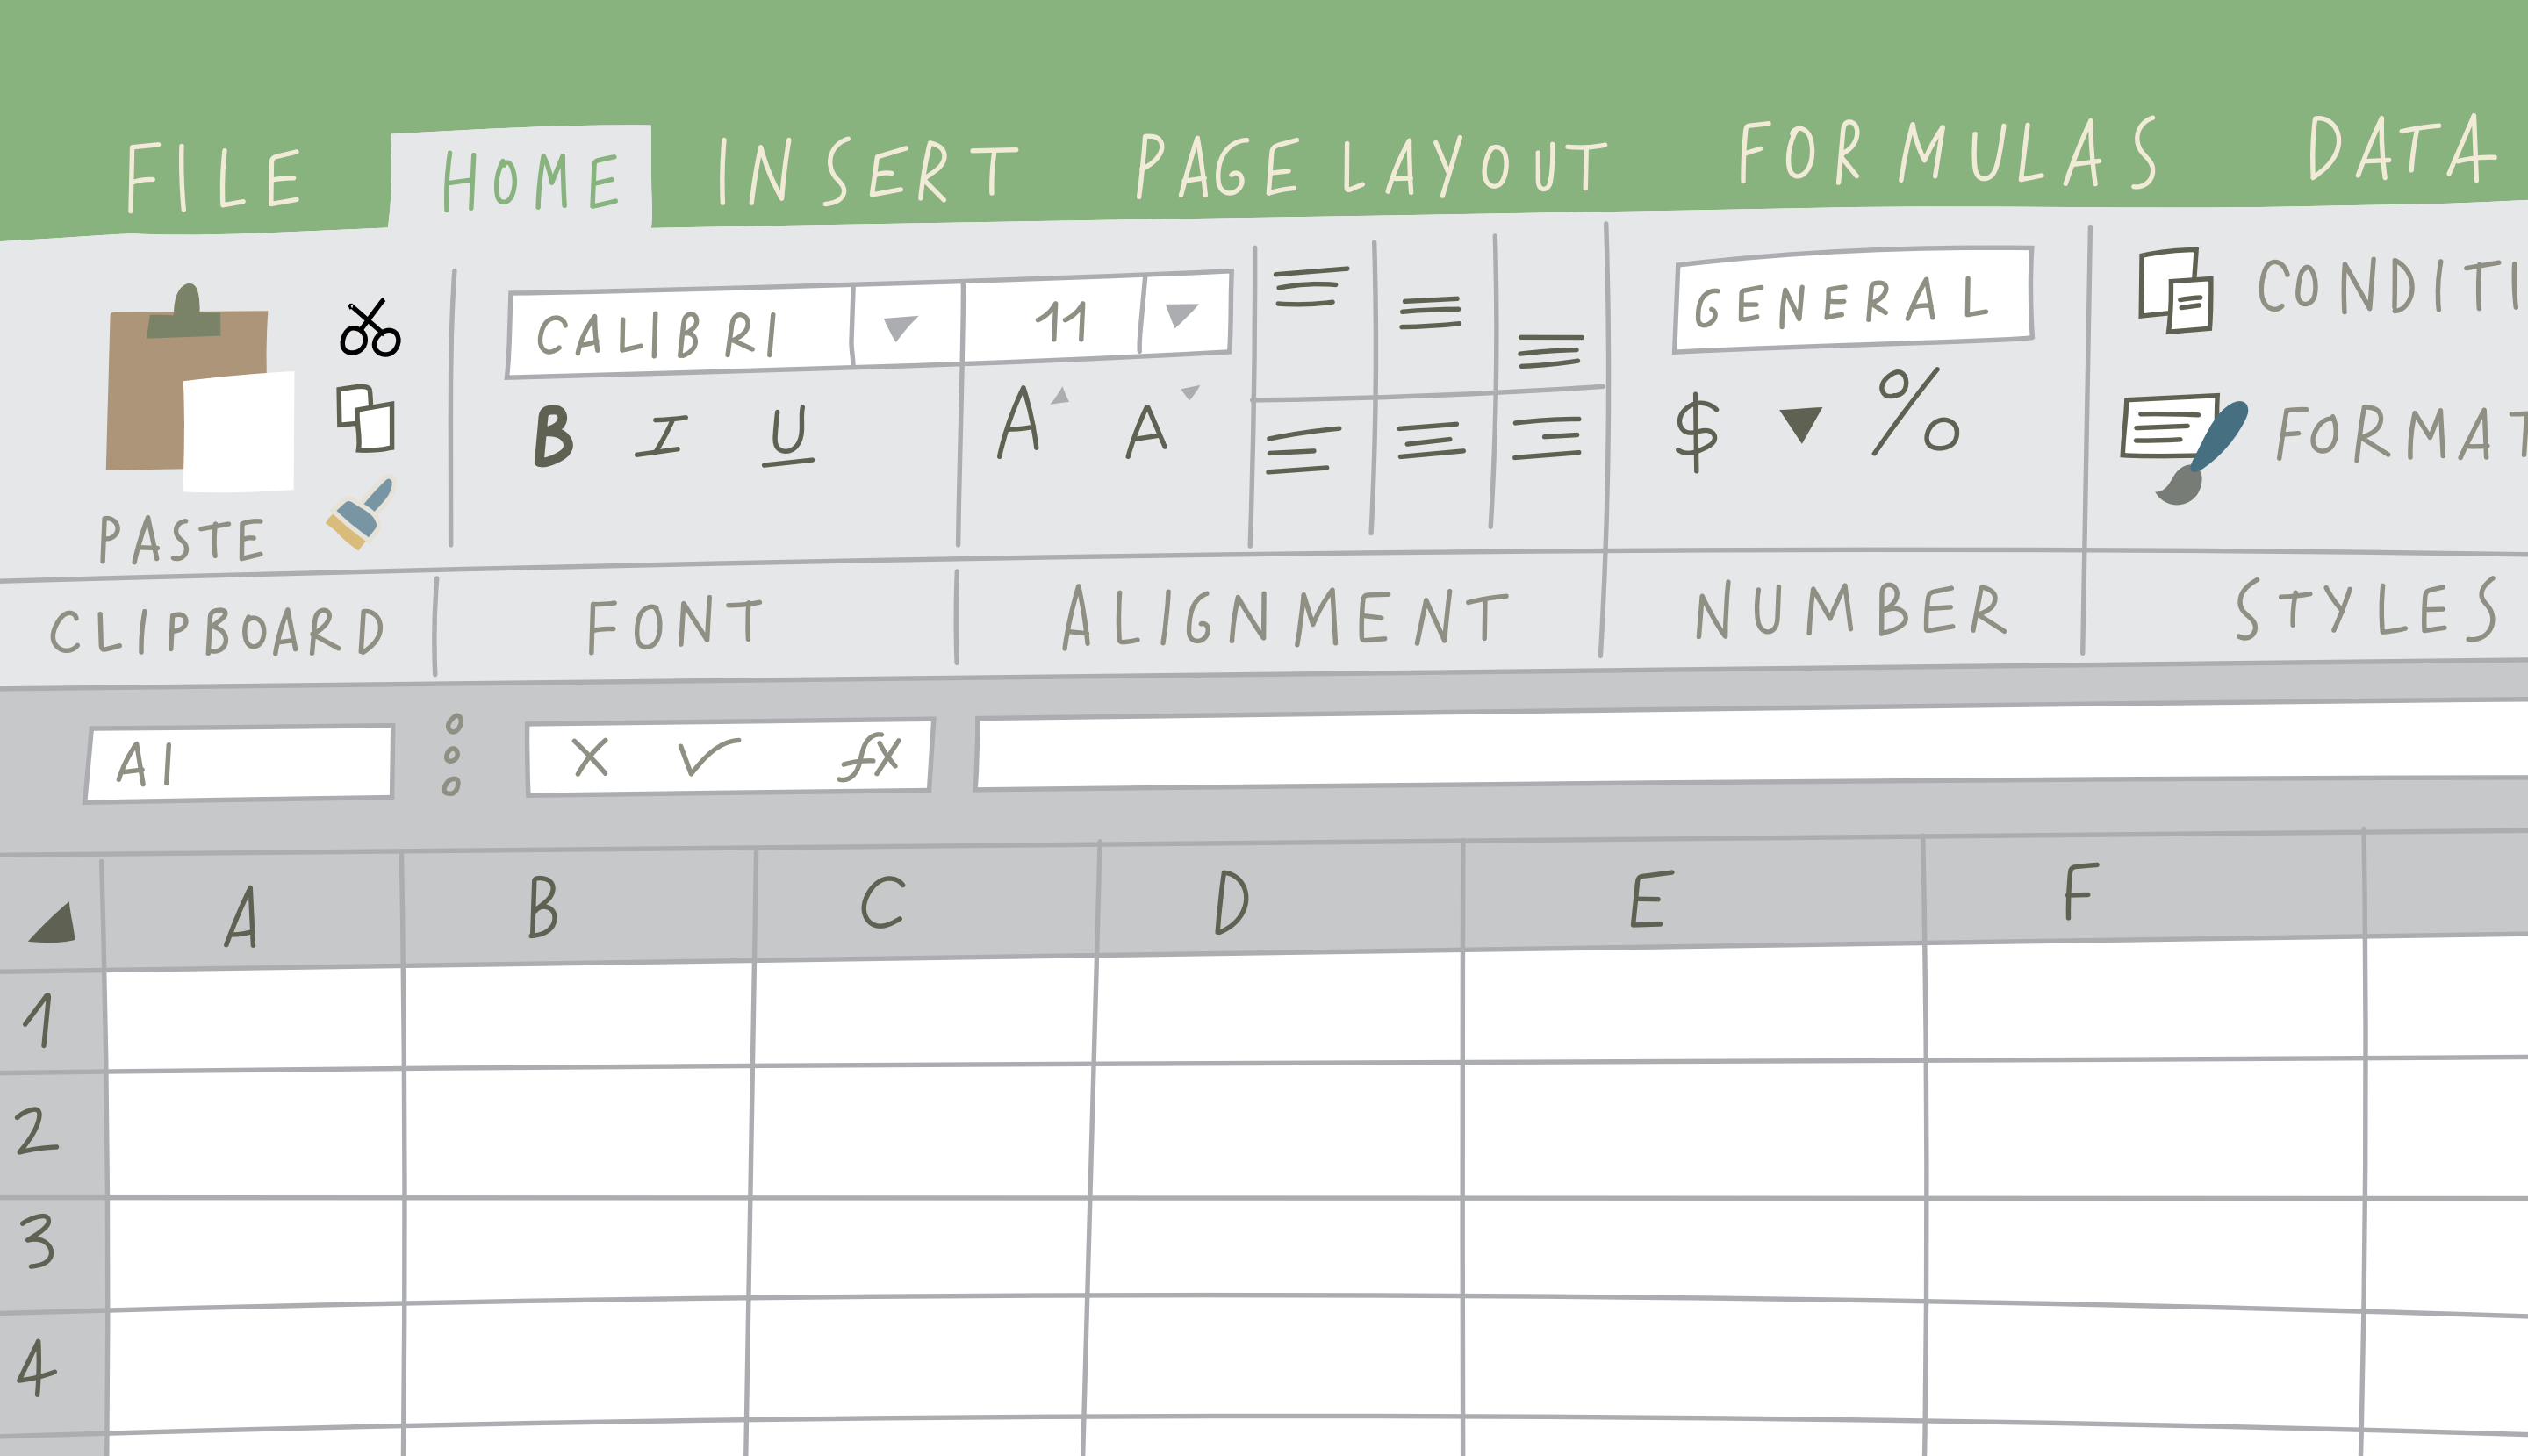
FILE HOME INSERT PAGE LAYOUT FORMULAS DATA

PASTE

CALIBRI 11

B I U

A A

GENERAL

$ %

CONDITI

FORMAT

CLIPBOARD FONT ALIGNMENT NUMBER STYLES

A1

X ✓ $fx$

| | A | B | C | D | E | F |
|---|---|---|---|---|---|---|
| 1 | | | | | | |
| 2 | | | | | | |
| 3 | | | | | | |
| 4 | | | | | | |